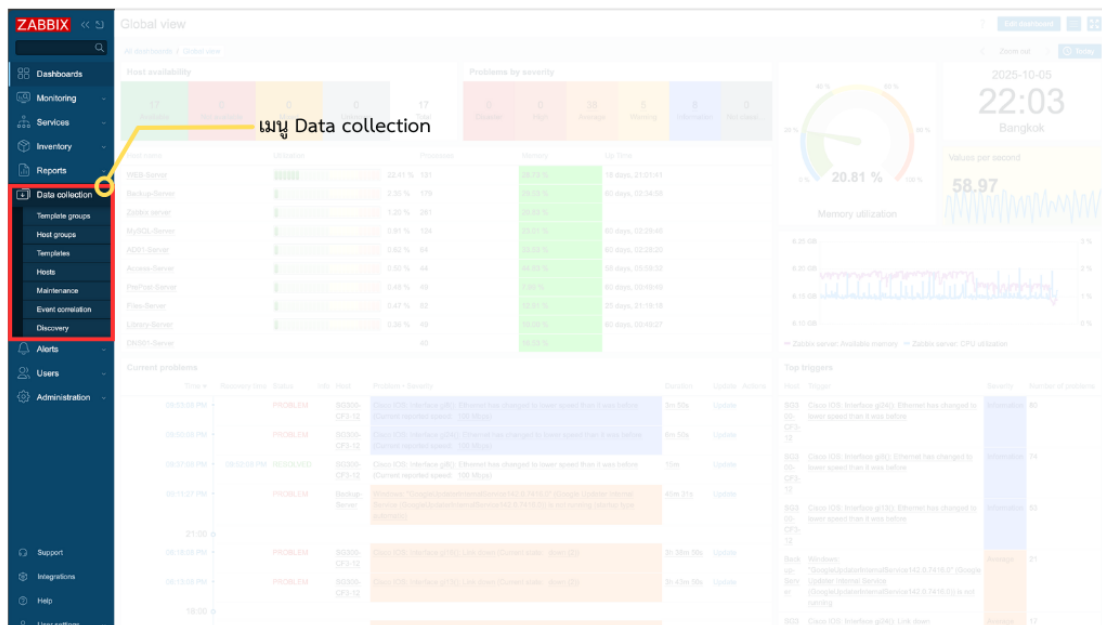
ZABBIX

Dashboards
Monitoring
Services
Inventory
Reports
Data collection
Template groups
Host groups
Templates
Hosts
Maintenance
Event correlation
Discovery
Alerts
Users
Administration

Support
Integrations
Help
User settings

Global view

All dashboards / Global view

Host availability

Problems by severity

2025-10-05
22:03
Bangkok

20.81 %

Memory utilization

Values per second
58.97

เมนู Data collection

Current problems

Top triggers